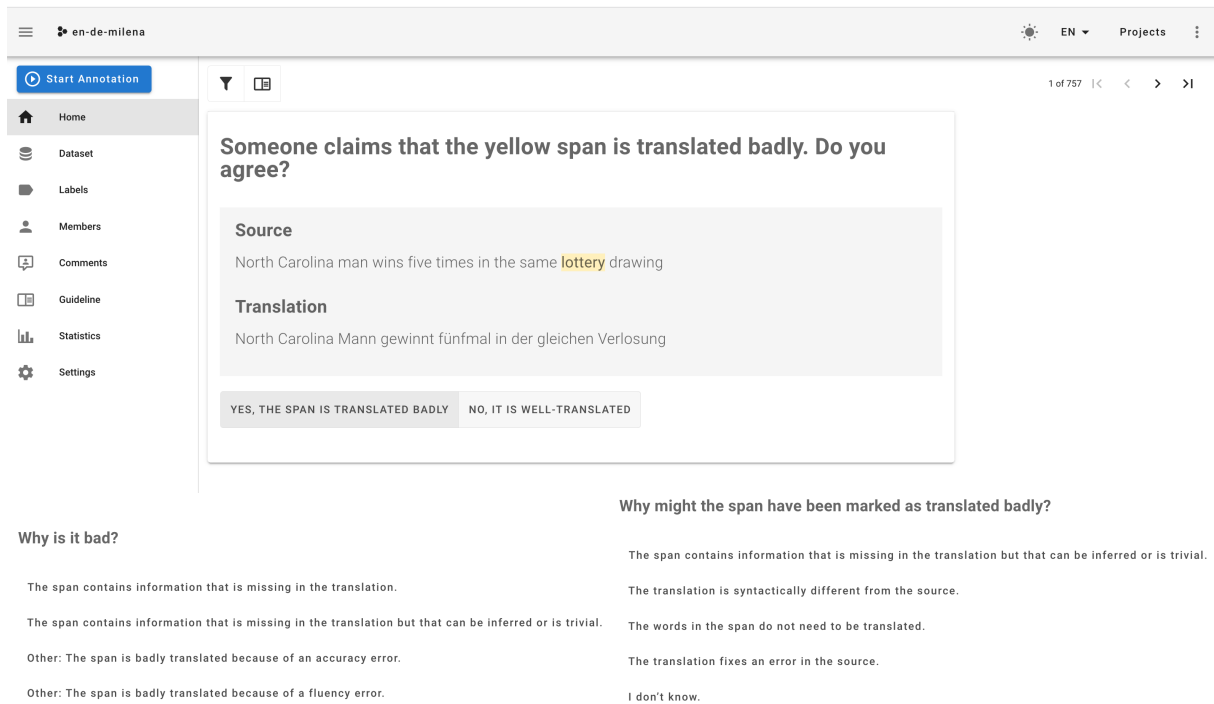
en-de-milena

EN ▾ Projects

Start Annotation

Home
Dataset
Labels
Members
Comments
Guideline
Statistics
Settings

1 of 757

Someone claims that the yellow span is translated badly. Do you agree?

Source

North Carolina man wins five times in the same lottery drawing

Translation

North Carolina Mann gewinnt fünfmal in der gleichen Verlosung

YES, THE SPAN IS TRANSLATED BADLY NO, IT IS WELL-TRANSLATED

Why is it bad?

The span contains information that is missing in the translation.

The span contains information that is missing in the translation but that can be inferred or is trivial.

Other: The span is badly translated because of an accuracy error.

Other: The span is badly translated because of a fluency error.

Why might the span have been marked as translated badly?

The span contains information that is missing in the translation but that can be inferred or is trivial.

The translation is syntactically different from the source.

The words in the span do not need to be translated.

The translation fixes an error in the source.

I don't know.